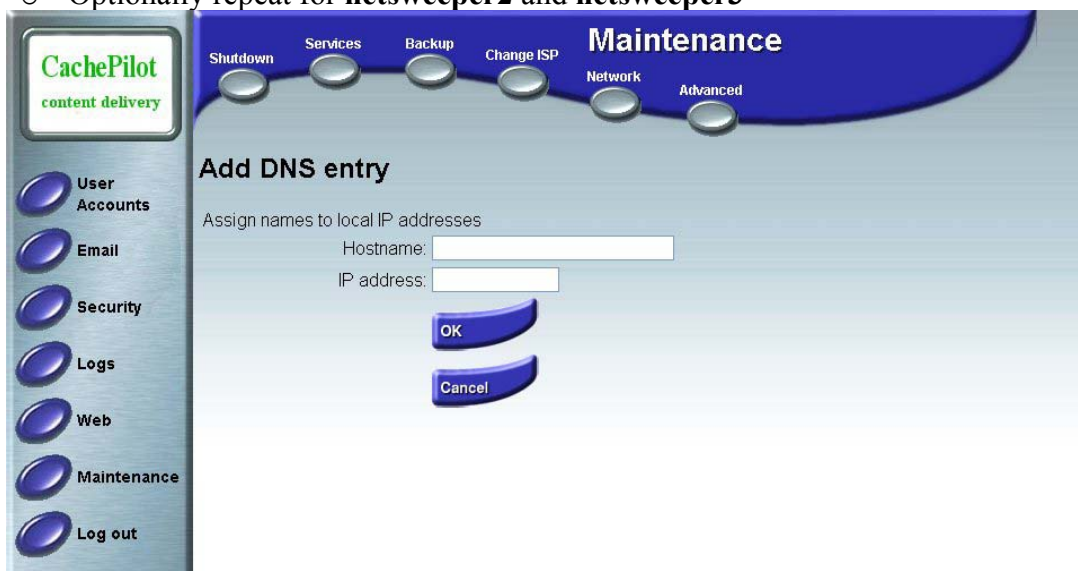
○ Optionally repeat for **netsweeper2** and **netsweeper3**

CachePilot
content delivery

Shutdown
Services
Backup
Change ISP
Maintenance
Network
Advanced

User Accounts
Email
Security
Logs
Web
Maintenance
Log out

Add DNS entry

Assign names to local IP addresses

Hostname:

IP address:

OK

Cancel